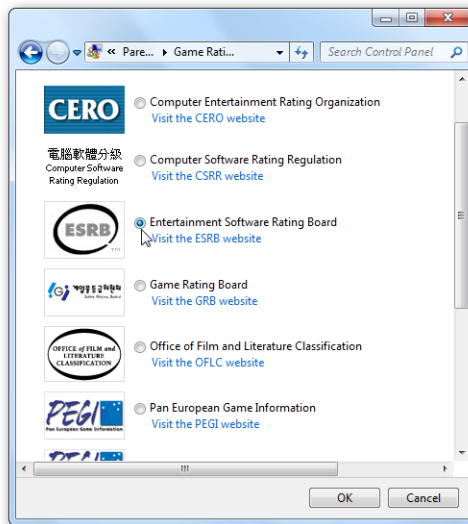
« Pare... ▸ Game Rati... ▸
Search Control Panel

CERO
Computer Entertainment Rating Organization
Visit the CERO website

電腦軟體分級
Computer Software Rating Regulation
Computer Software Rating Regulation
Visit the CSRR website

ESRB
Entertainment Software Rating Board
Visit the ESRB website

게임물등급위원회
Game Rating Board
Game Rating Board
Visit the GRB website

OFFICE of FILM and LITERATURE CLASSIFICATION
Office of Film and Literature Classification
Visit the OFLC website

PEGI
Pan European Game Information
Pan European Game Information
Visit the PEGI website

OK
Cancel